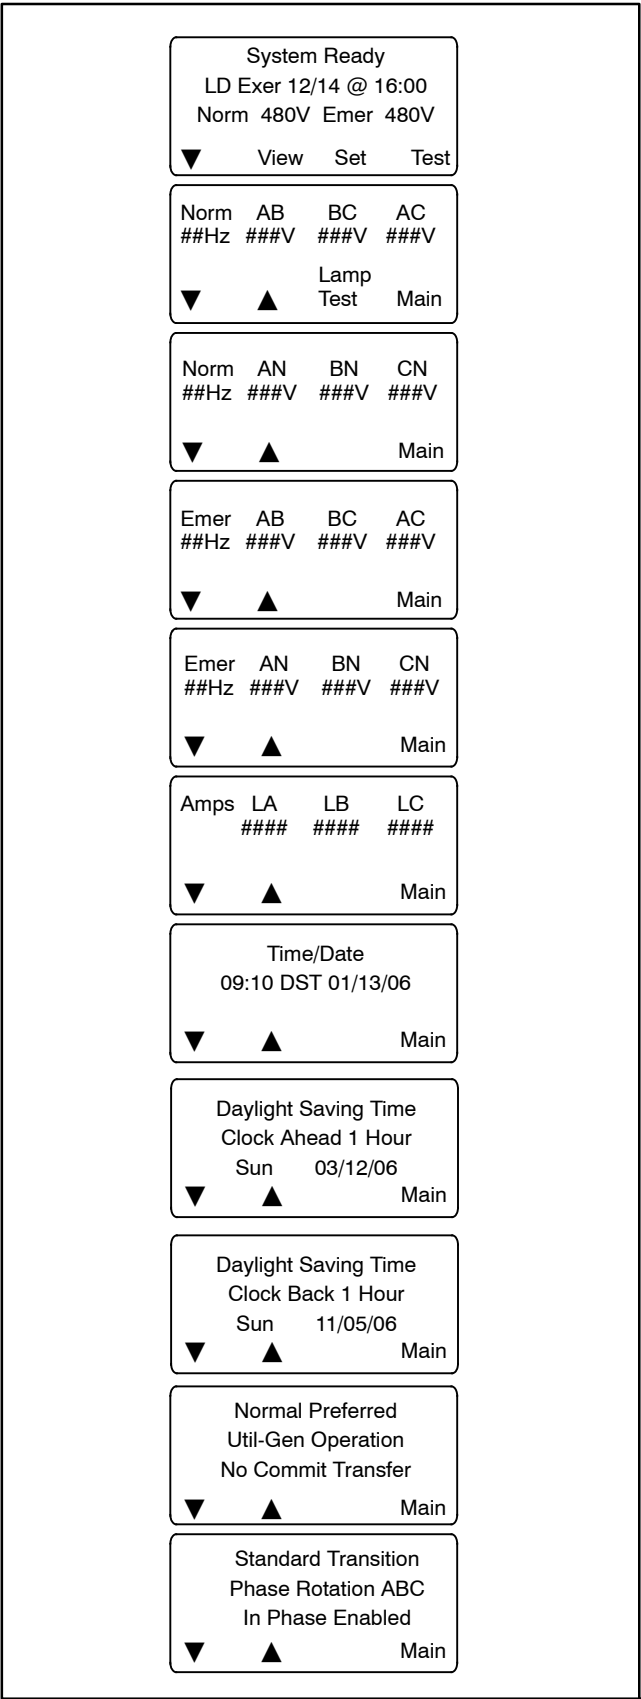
System Ready
LD Exer 12/14 @ 16:00
Norm 480V Emer 480V
▼ View Set Test

Norm AB BC AC
##Hz ###V ###V ###V
Lamp Test
▼ ▲ Main

Norm AN BN CN
##Hz ###V ###V ###V
▼ ▲ Main

Emer AB BC AC
##Hz ###V ###V ###V
▼ ▲ Main

Emer AN BN CN
##Hz ###V ###V ###V
▼ ▲ Main

Amps LA LB LC
#### #### ####
▼ ▲ Main

Time/Date
09:10 DST 01/13/06
▼ ▲ Main

Daylight Saving Time
Clock Ahead 1 Hour
Sun 03/12/06
▼ ▲ Main

Daylight Saving Time
Clock Back 1 Hour
Sun 11/05/06
▼ ▲ Main

Normal Preferred
Util-Gen Operation
No Commit Transfer
▼ ▲ Main

Standard Transition
Phase Rotation ABC
In Phase Enabled
▼ ▲ Main